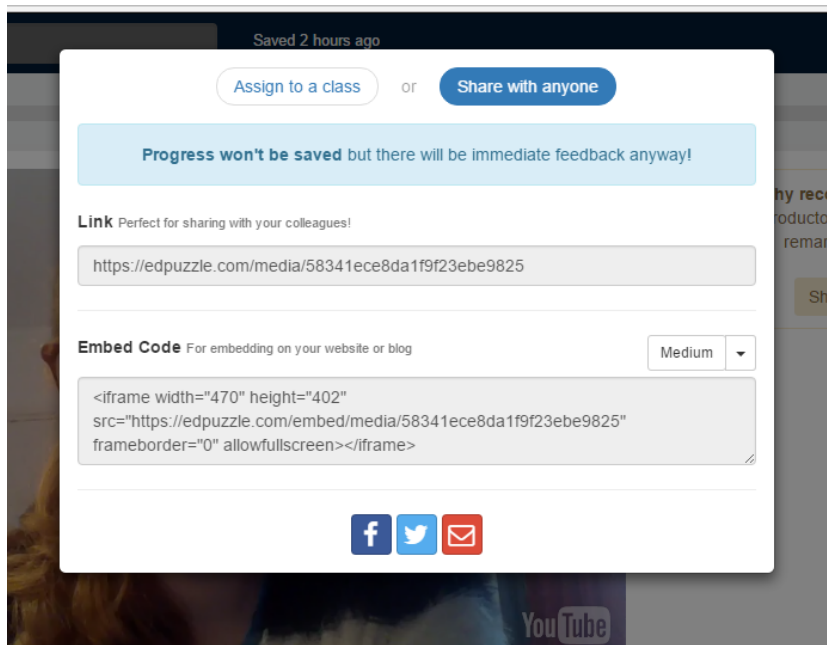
Saved 2 hours ago

Assign to a class or Share with anyone

Progress won't be saved but there will be immediate feedback anyway!

Link Perfect for sharing with your colleagues!

https://edpuzzle.com/media/58341ece8da1f9f23ebe9825

Embed Code For embedding on your website or blog

Medium

<iframe width="470" height="402" src="https://edpuzzle.com/embed/media/58341ece8da1f9f23ebe9825" frameborder="0" allowfullscreen></iframe>

hy rec
roducto
remar
Sh

YouTube